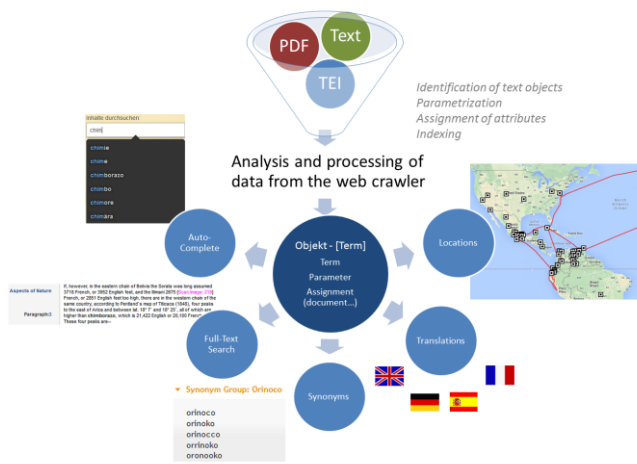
PDF
Text
TEI

Identification of text objects
Parametrization
Assignment of attributes
Indexing

Inhalte durchsuchen
chim
chimie
chime
chimborazo
chimbo
chimore
chimara

Analysis and processing of data from the web crawler

Auto-Complete

Objekt - [Term]
Term
Parameter
Assignment (document...)

Locations

Aspects of Nature
Paragraph:3
If, however, in the eastern chain of Bolivia the Sorata was long assumed 3716 French, or 3952 English feet, and the Illimani 2975 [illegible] French, or 2851 English feet too high, there are in the western chain of the same country, according to Pentland's map of Titicaca (1848), four peaks to the east of Arica and between lat. 18° 7' and 18° 25', all of which are higher than chimborazo, which is 21,422 English or 20,100 French feet. These four peaks are–

Full-Text Search

Translations

Synonyms

Synonym Group: Orinoco
orinoco
orinoko
orinocco
orrinoko
oronooko